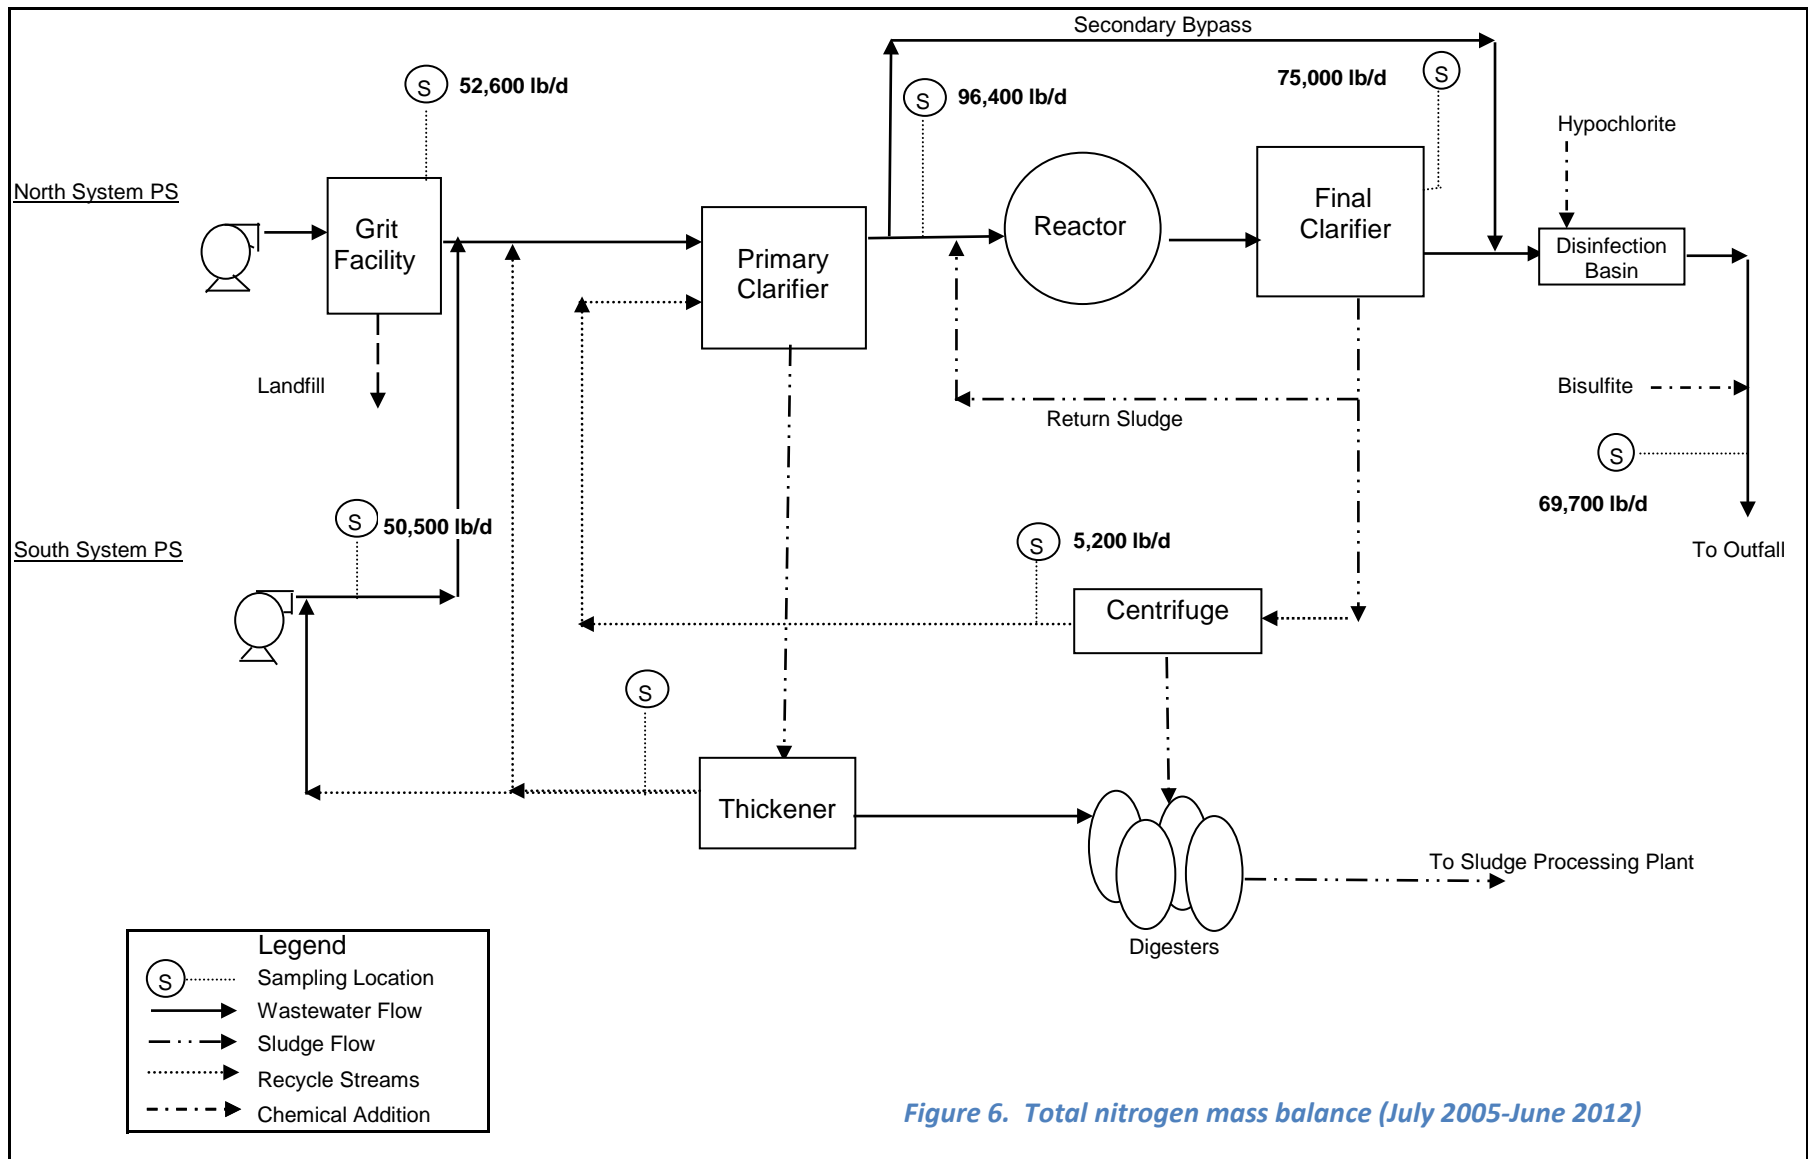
Secondary Bypass

S 52,600 lb/d

S 96,400 lb/d

75,000 lb/d S

Hypochlorite

North System PS

Grit Facility

Primary Clarifier

Reactor

Final Clarifier

Disinfection Basin

Landfill

Return Sludge

Bisulfite

S

69,700 lb/d

S 50,500 lb/d

South System PS

S 5,200 lb/d

To Outfall

Centrifuge

S

Thickener

To Sludge Processing Plant

Digesters

Legend
S Sampling Location
Wastewater Flow
Sludge Flow
Recycle Streams
Chemical Addition

Figure 6. Total nitrogen mass balance (July 2005-June 2012)